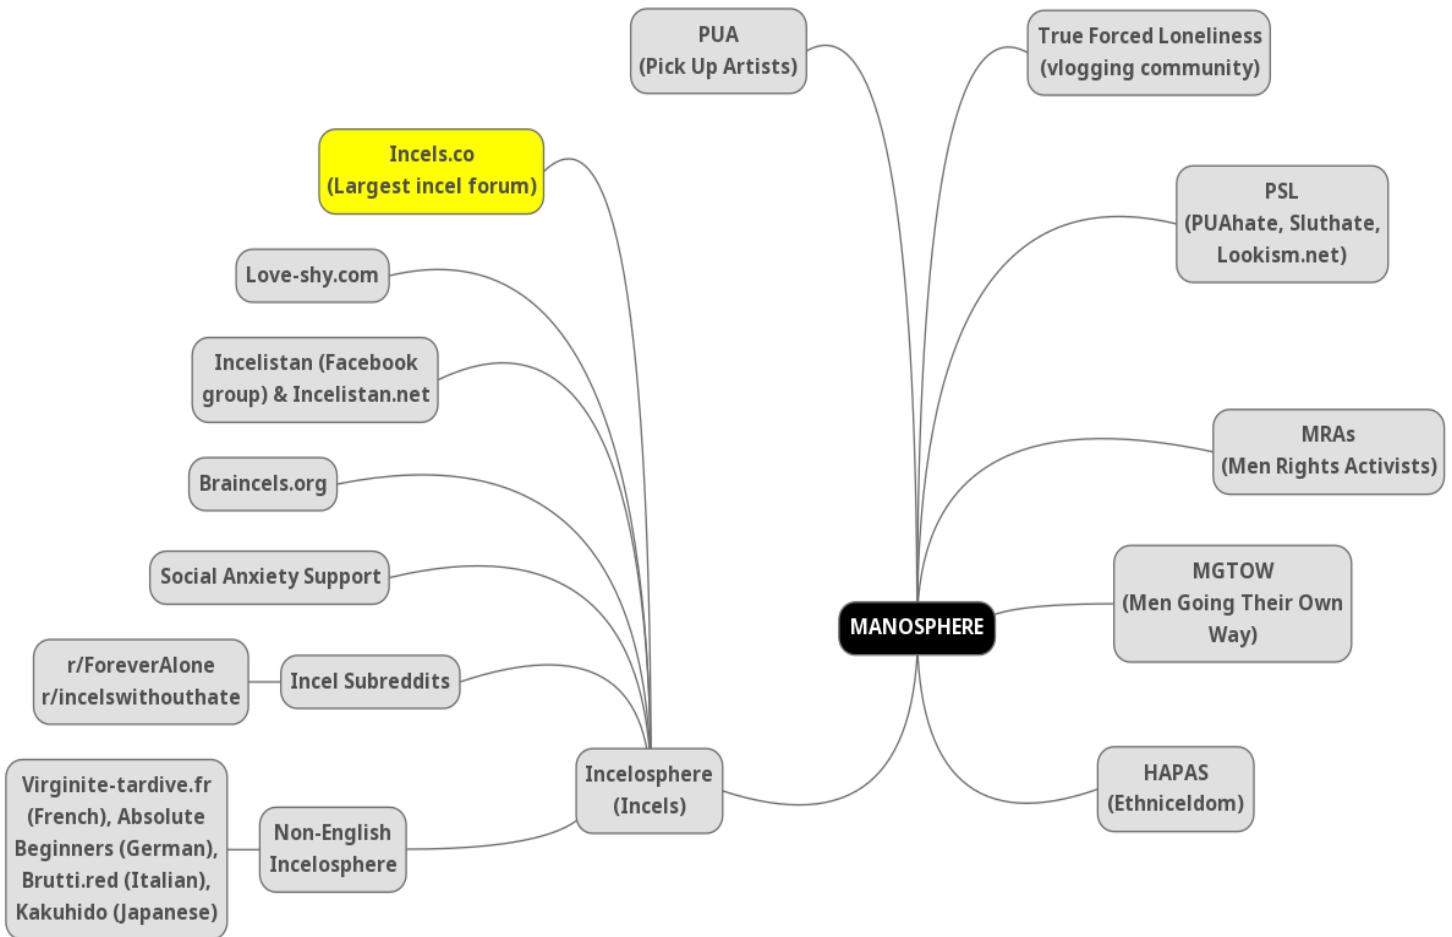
PUA
(Pick Up Artists)

True Forced Loneliness
(vlogging community)

Incels.co
(Largest incel forum)

PSL
(PUAhate, Sluthate, Lookism.net)

Love-shy.com

Incelistan (Facebook group) & Incelistan.net

MRAs
(Men Rights Activists)

Braincels.org

Social Anxiety Support

MGTOW
(Men Going Their Own Way)

MANOSPHERE

r/ForeverAlone
r/incelswithouthate

Incel Subreddits

HAPAS
(Ethniceldom)

Incelosphere
(Incels)

Virginite-tardive.fr (French), Absolute Beginners (German), Brutti.red (Italian), Kakuhido (Japanese)

Non-English Incelosphere